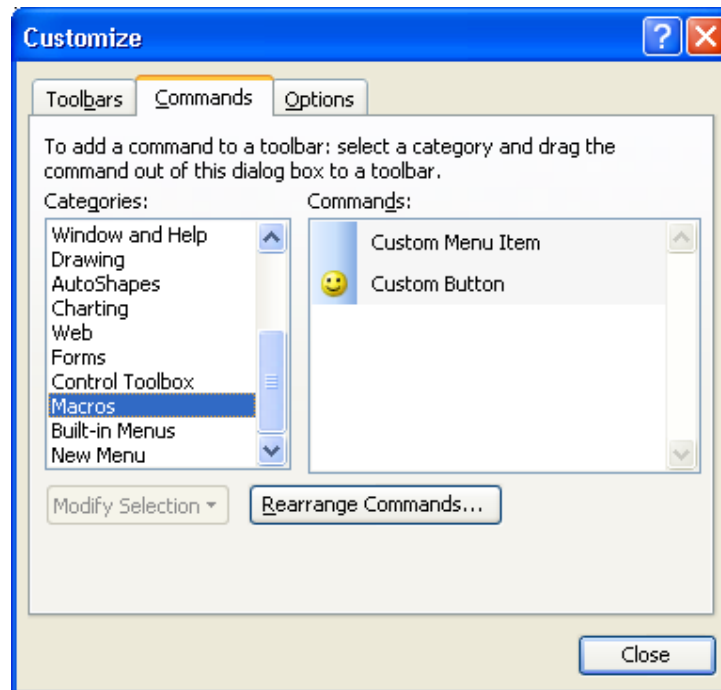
Customize

Toolbars | Commands | Options

To add a command to a toolbar: select a category and drag the command out of this dialog box to a toolbar.

Categories:
Window and Help
Drawing
AutoShapes
Charting
Web
Forms
Control Toolbox
Macros
Built-in Menus
New Menu

Commands:
Custom Menu Item
Custom Button

Modify Selection ▾
Rearrange Commands...

Close